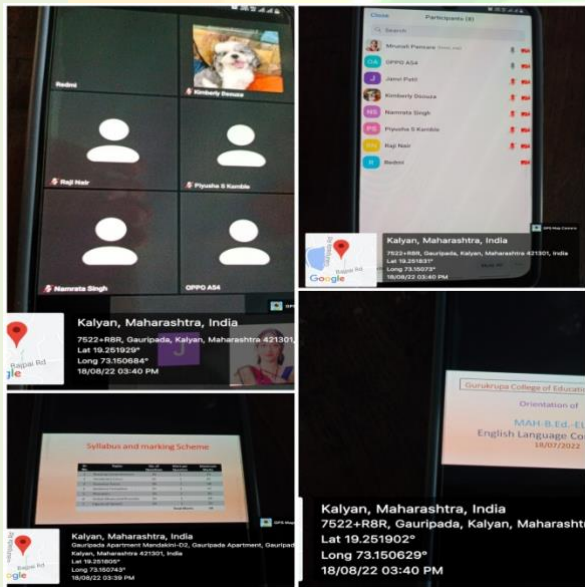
Redmi

Kimberly Dsouza

Raji Nair

Piyusha S Kamble

Namrata Singh

OPPO A54

GPS Map Camera

Rajpai Rd

Google

Kalyan, Maharashtra, India

7522+R8R, Gauripada, Kalyan, Maharashtra 421301,

Lat 19.251929°

Long 73.150684°

18/08/22 03:40 PM

Close

Participants (8)

Search

Mrunali Pansare

OA OPPO A54

J Jamir Patil

Kimberly Dsouza

NS Namrata Singh

PS Piyusha S Kamble

RN Raji Nair

R Redmi

Kalyan, Maharashtra, India

7522+R8R, Gauripada, Kalyan, Maharashtra 421301, India

Lat 19.251831°

Long 73.15073°

18/08/22 03:40 PM

Syllabus and marking Scheme

Kalyan, Maharashtra, India

Gauripada Apartment Mandakini-D2, Gauripada Apartment, Gauripad

Kalyan, Maharashtra 421301, India

Lat 19.251905°

Long 73.150743°

18/08/22 03:39 PM

Gurukrupa College of Educatio

Orientation of

MAH-B.Ed.-EL

English Language Co

18/07/2022

Kalyan, Maharashtra, India

7522+R8R, Gauripada, Kalyan, Maharasht

Lat 19.251902°

Long 73.150629°

18/08/22 03:40 PM